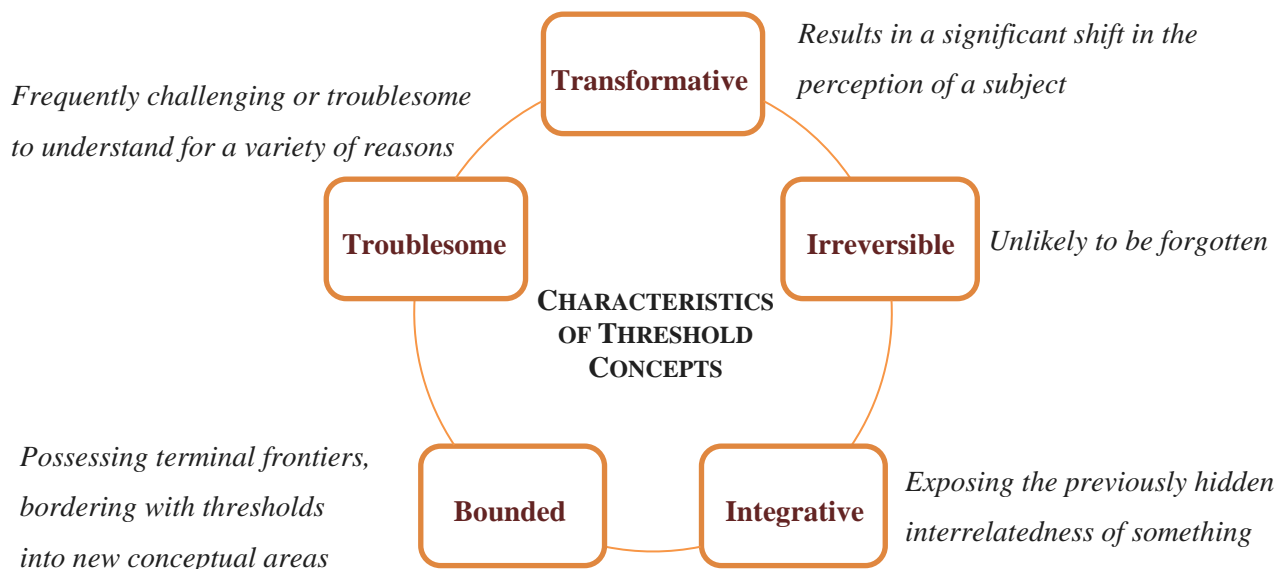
Transformative

Results in a significant shift in the perception of a subject

Frequently challenging or troublesome to understand for a variety of reasons

Troublesome

Irreversible

Unlikely to be forgotten

CHARACTERISTICS OF THRESHOLD CONCEPTS

Possessing terminal frontiers, bordering with thresholds into new conceptual areas

Bounded

Integrative

Exposing the previously hidden interrelatedness of something